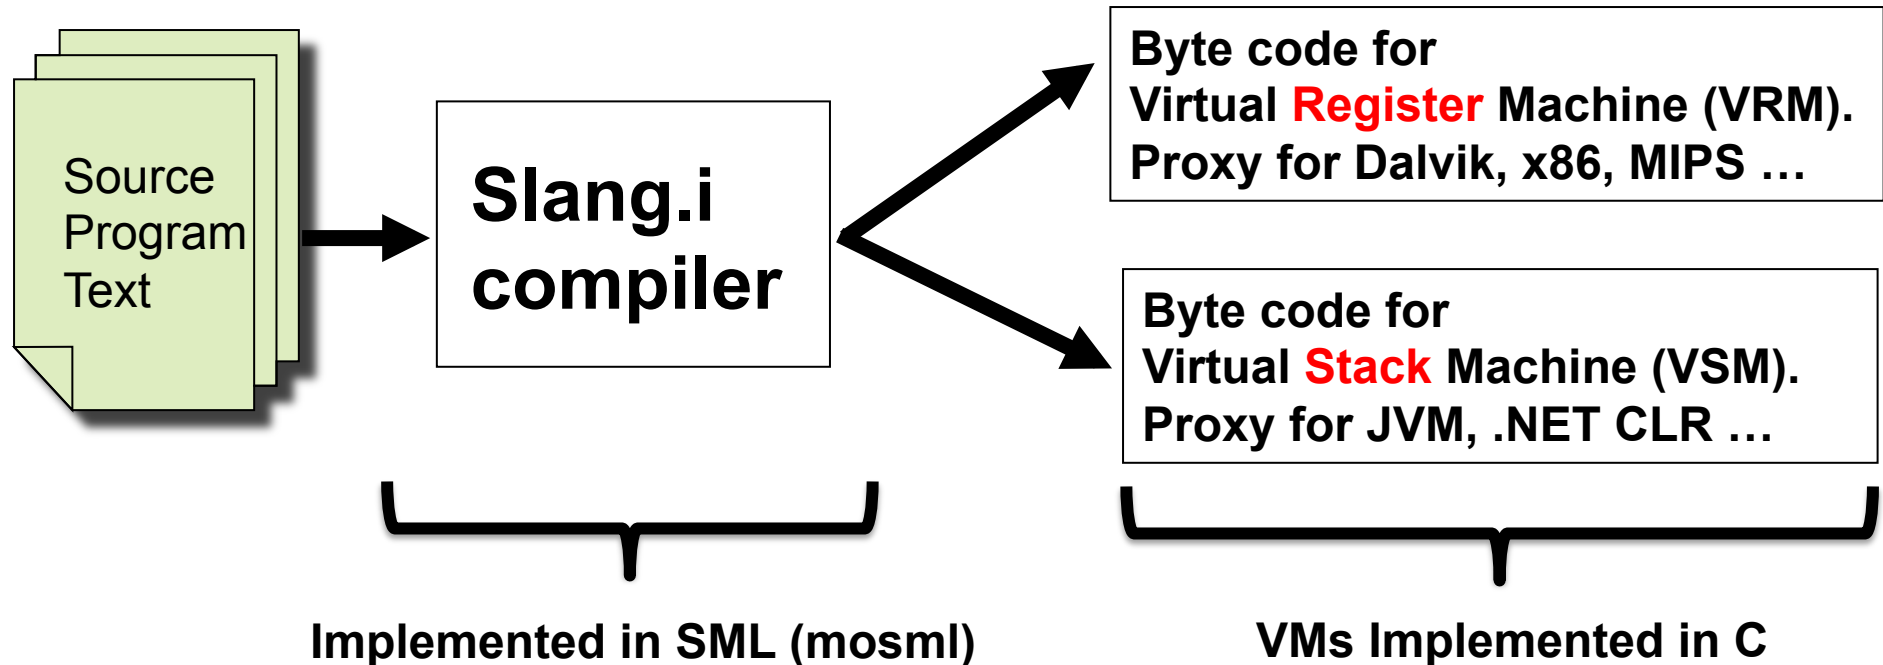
Source Program Text

Slang.i compiler

Byte code for Virtual Register Machine (VRM). Proxy for Dalvik, x86, MIPS …

Byte code for Virtual Stack Machine (VSM). Proxy for JVM, .NET CLR …

Implemented in SML (mosml)

VMs Implemented in C